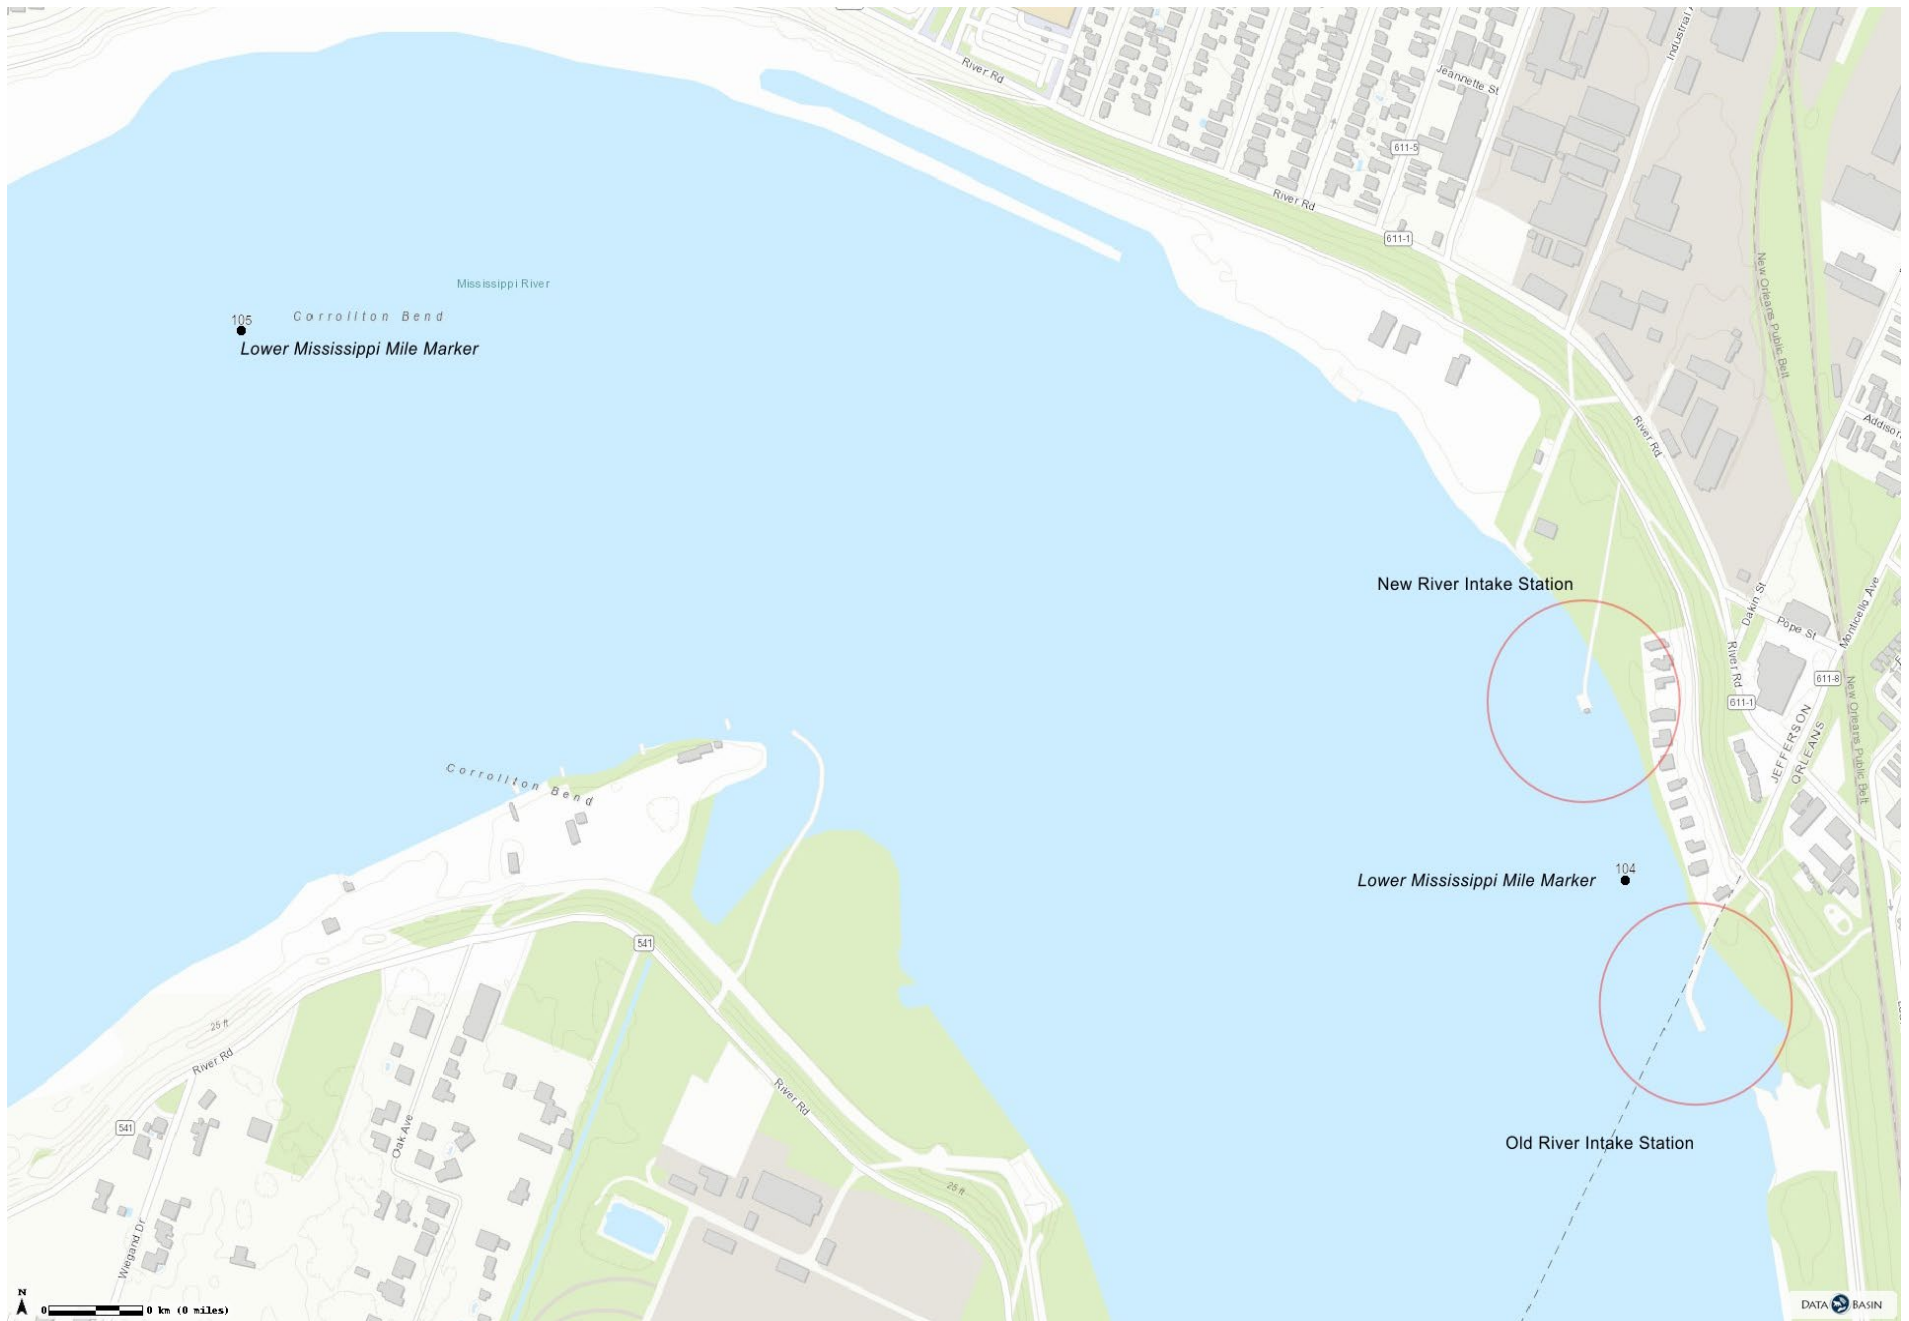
River Rd
Jeannette St
Industrial
611-5
River Rd
611-1
Mississippi River
105
Corrollton Bend
Lower Mississippi Mile Marker
New Orleans Public Belt
Addison
River Rd
New River Intake Station
Dakin St
Pope St
Monticello Ave
River Rd
611-8
611-1
JEFFERSON
ORLEANS
New Orleans Public Belt
Corrollton Bend
104
Lower Mississippi Mile Marker
541
25 ft
River Rd
541
Oak Ave
River Rd
Old River Intake Station
25 ft
Wiegand Dr
N
0
0 km (0 miles)
DATA BASIN